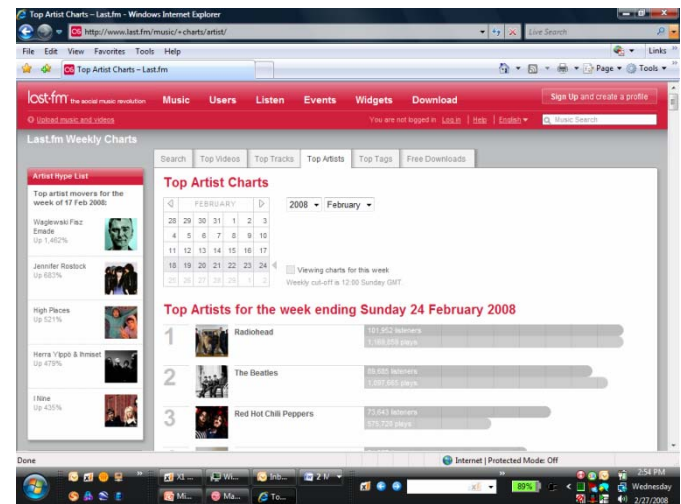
Top Artist Charts – Last.fm - Windows Internet Explorer

http://www.last.fm/music/+charts/artist/

Live Search

File Edit View Favorites Tools Help

Links

Top Artist Charts – Last.fm

Page ▾ Tools ▾

last.fm the social music revolution Music Users Listen Events Widgets Download

Sign Up and create a profile

Upload music and videos

You are not logged in Log in | Help | English ▾

Music Search

Last.fm Weekly Charts

Search Top Videos Top Tracks Top Artists Top Tags Free Downloads

Artist Hype List

Top artist movers for the week of 17 Feb 2008:

Waglewski Fisz Emade
Up 1,462%

Jennifer Rostock
Up 683%

High Places
Up 521%

Herra Ylppö & Ihmiset
Up 479%

I Nine
Up 435%

Top Artist Charts

FEBRUARY

| 28 | 29 | 30 | 31 | 1 | 2 | 3 |
|---|---|---|---|---|---|---|
| 4 | 5 | 6 | 7 | 8 | 9 | 10 |
| 11 | 12 | 13 | 14 | 15 | 16 | 17 |
| 18 | 19 | 20 | 21 | 22 | 23 | 24 |
| 25 | 26 | 27 | 28 | 29 | 1 | 2 |

2008 ▾ February ▾

Viewing charts for this week

Weekly cut-off is 12:00 Sunday GMT

Top Artists for the week ending Sunday 24 February 2008

1 Radiohead 101,952 listeners 1,168,859 plays

2 The Beatles 89,665 listeners 1,097,665 plays

3 Red Hot Chili Peppers 73,643 listeners 575,729 plays

Done

Internet | Protected Mode: Off

89%

2:54 PM Wednesday 2/27/2008